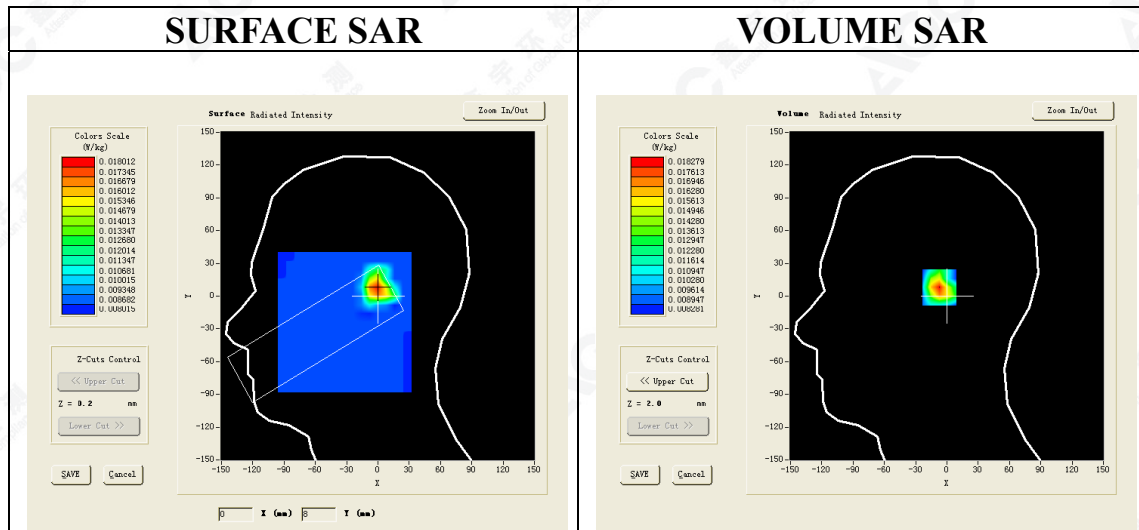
| SURFACE SAR | VOLUME SAR |
|---|---|
| | |

Surface Radiated Intensity

Zoom In/Out

Colors Scale (W/kg)
0.018012
0.017345
0.016679
0.016012
0.015346
0.014679
0.014013
0.013347
0.012680
0.012014
0.011347
0.010681
0.010015
0.009348
0.008682
0.008015

Z-Cuts Control
<< Upper Cut
Z = 0.2 mm
Lower Cut >>

SAVE
Cancel

150
120
90
60
30
0
-30
-60
-90
-120
-150
Y

-150 -120 -90 -60 -30 0 30 60 90 120 150
X

0 X (mm) 8 Y (mm)

Volume Radiated Intensity

Zoom In/Out

Colors Scale (W/kg)
0.018279
0.017613
0.016946
0.016280
0.015613
0.014946
0.014280
0.013613
0.012947
0.012280
0.011614
0.010947
0.010280
0.009614
0.008947
0.008281

Z-Cuts Control
<< Upper Cut
Z = 2.0 mm
Lower Cut >>

SAVE
Cancel

150
120
90
60
30
0
-30
-60
-90
-120
-150
Y

-150 -120 -90 -60 -30 0 30 60 90 120 150
X